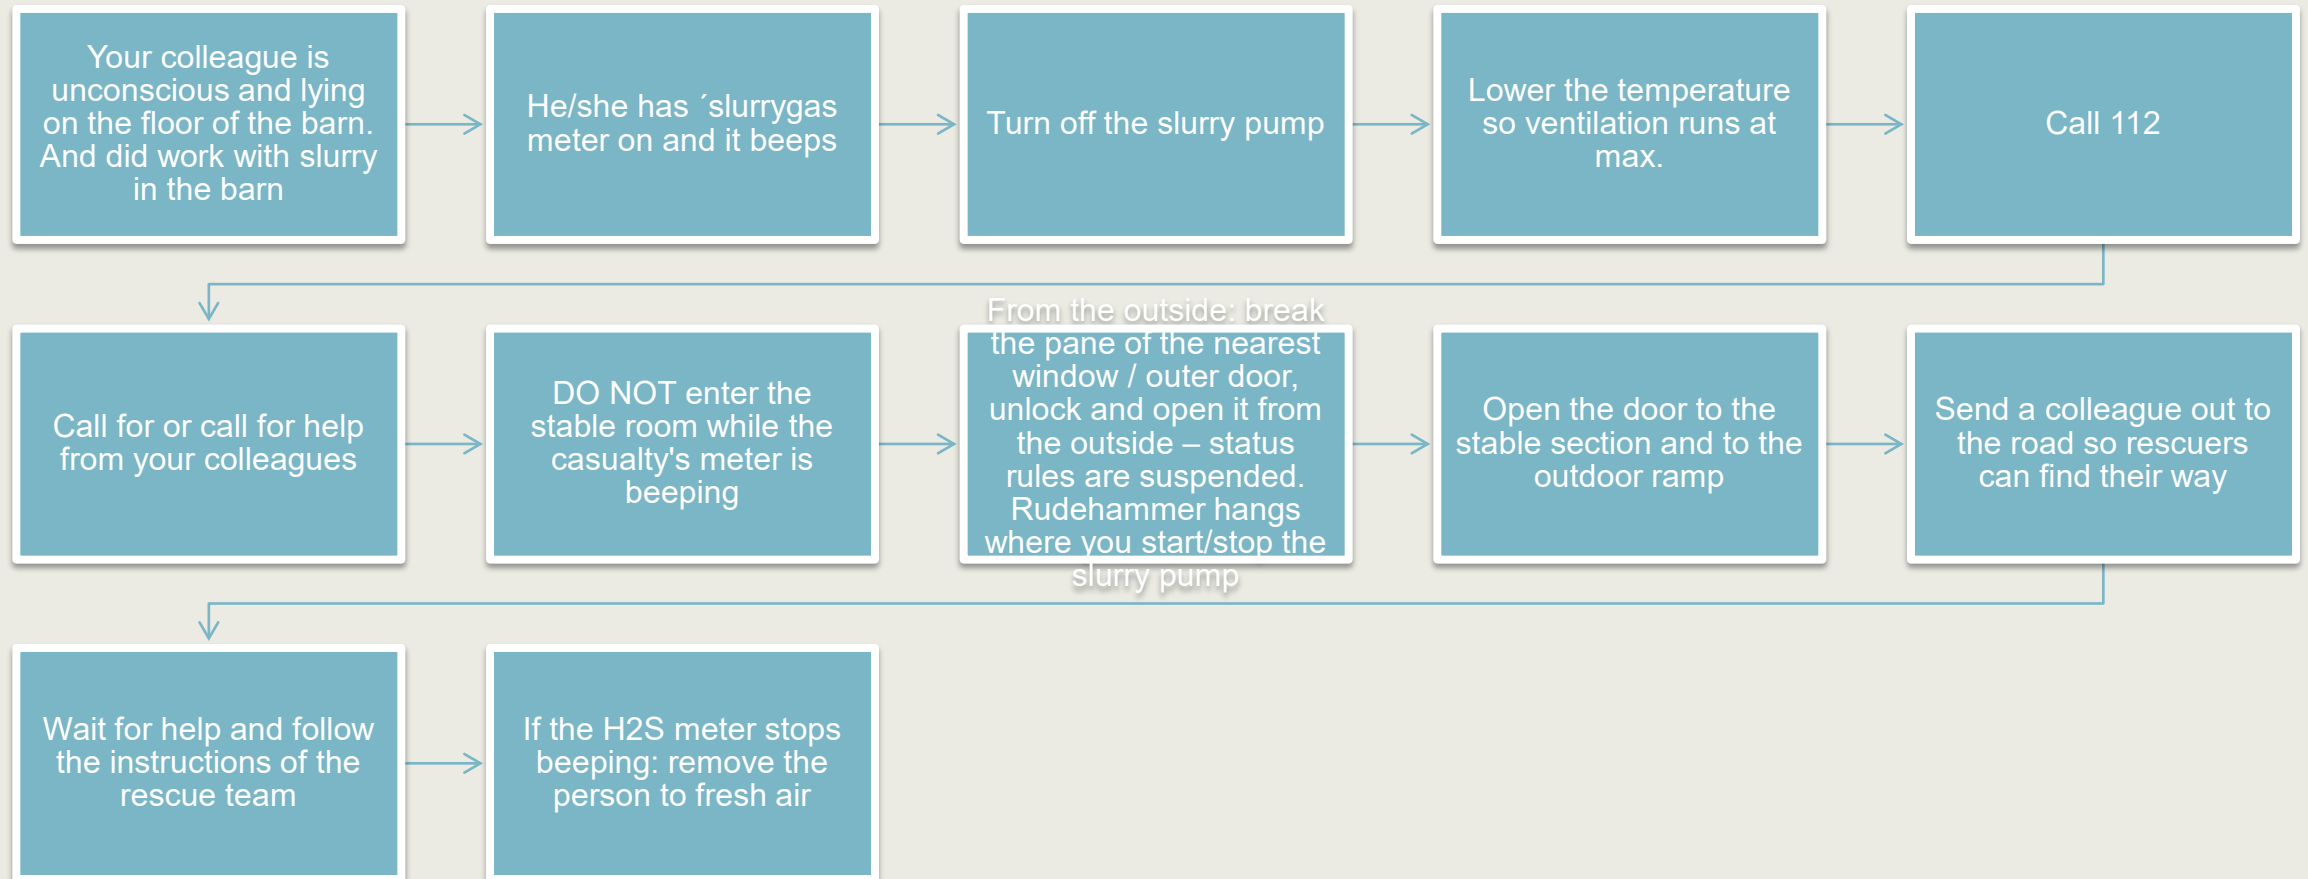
Your colleague is unconscious and lying on the floor of the barn. And did work with slurry in the barn

He/she has ´slurrygas meter on and it beeps

Turn off the slurry pump

Lower the temperature so ventilation runs at max.

Call 112

Call for or call for help from your colleagues

DO NOT enter the stable room while the casualty's meter is beeping

From the outside: break the pane of the nearest window / outer door, unlock and open it from the outside – status rules are suspended. Rudehammer hangs where you start/stop the slurry pump

Open the door to the stable section and to the outdoor ramp

Send a colleague out to the road so rescuers can find their way

Wait for help and follow the instructions of the rescue team

If the H2S meter stops beeping: remove the person to fresh air